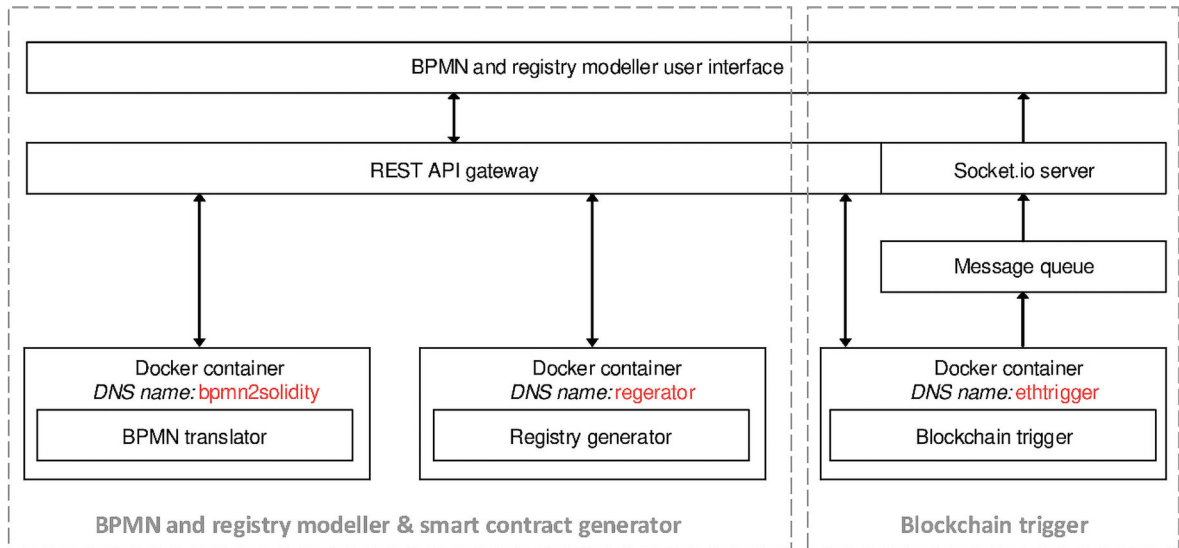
BPMN and registry modeller user interface

REST API gateway

Socket.io server

Message queue

Docker container
*DNS name:* bpmn2solidity

BPMN translator

Docker container
*DNS name:* regerator

Registry generator

Docker container
*DNS name:* ethtrigger

Blockchain trigger

BPMN and registry modeller & smart contract generator

Blockchain trigger